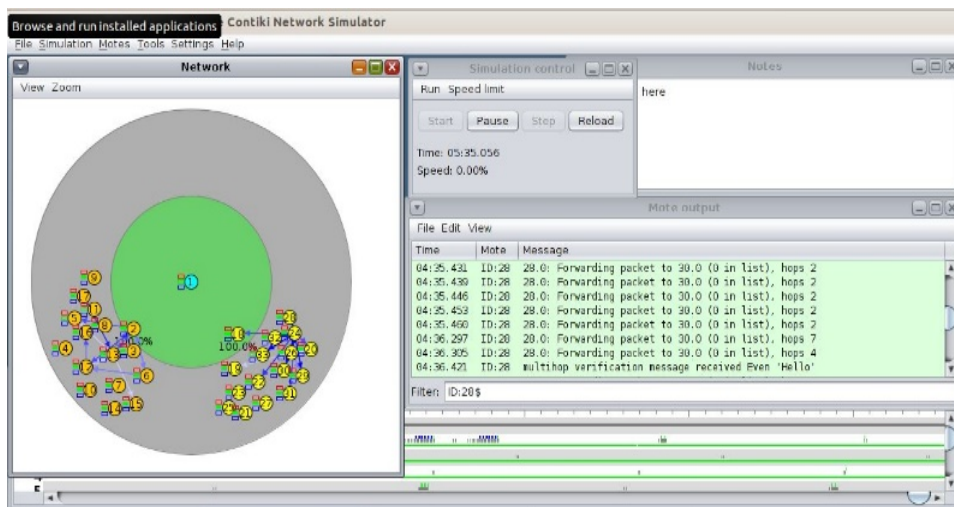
Browse and run installed applications Contiki Network Simulator
File Simulation Motes Tools Settings Help

Network
View Zoom

Simulation control
Run Speed limit
Start Pause Step Reload
Time: 05:35.056
Speed: 0.00%

Notes
here

Mote output
File Edit View

| Time | Mote | Message |
|---|---|---|
| 04:35.431 | ID:28 | 28.0: Forwarding packet to 30.0 (0 in list), hops 2 |
| 04:35.439 | ID:28 | 28.0: Forwarding packet to 30.0 (0 in list), hops 2 |
| 04:35.446 | ID:28 | 28.0: Forwarding packet to 30.0 (0 in list), hops 2 |
| 04:35.453 | ID:28 | 28.0: Forwarding packet to 30.0 (0 in list), hops 2 |
| 04:35.460 | ID:28 | 28.0: Forwarding packet to 30.0 (0 in list), hops 2 |
| 04:36.297 | ID:28 | 28.0: Forwarding packet to 30.0 (0 in list), hops 7 |
| 04:36.305 | ID:28 | 28.0: Forwarding packet to 30.0 (0 in list), hops 4 |
| 04:36.421 | ID:28 | multihop verification message received Even 'Hello' |

Filter: ID:28$

1 9 7 1 5 8 6 2 3 4 9 1 7 6 1 4 1 5 0% 100.0% 1 2 3 2 4 3 2 0 3 1 2 4 2 1 2